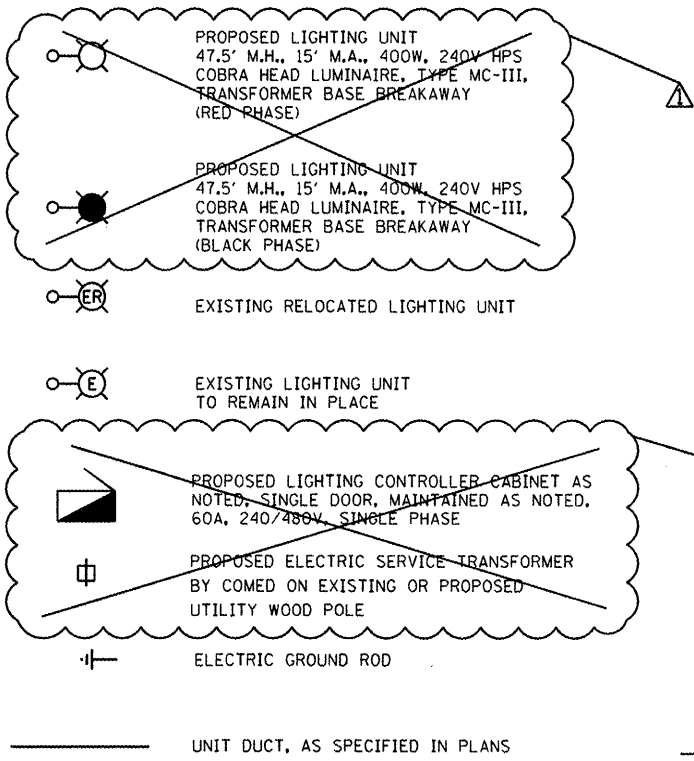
PROPOSED LIGHTING UNIT
47.5' M.H., 15' M.A., 400W, 240V HPS
COBRA HEAD LUMINAIRE, TYPE MC-III,
TRANSFORMER BASE BREAKAWAY
(RED PHASE)

1

PROPOSED LIGHTING UNIT
47.5' M.H., 15' M.A., 400W, 240V HPS
COBRA HEAD LUMINAIRE, TYPE MC-III,
TRANSFORMER BASE BREAKAWAY
(BLACK PHASE)

ER

EXISTING RELOCATED LIGHTING UNIT

E

EXISTING LIGHTING UNIT
TO REMAIN IN PLACE

PROPOSED LIGHTING CONTROLLER CABINET AS NOTED, SINGLE DOOR, MAINTAINED AS NOTED, 60A, 240/480V, SINGLE PHASE

PROPOSED ELECTRIC SERVICE TRANSFORMER BY COMED ON EXISTING OR PROPOSED UTILITY WOOD POLE

ELECTRIC GROUND ROD

UNIT DUCT, AS SPECIFIED IN PLANS